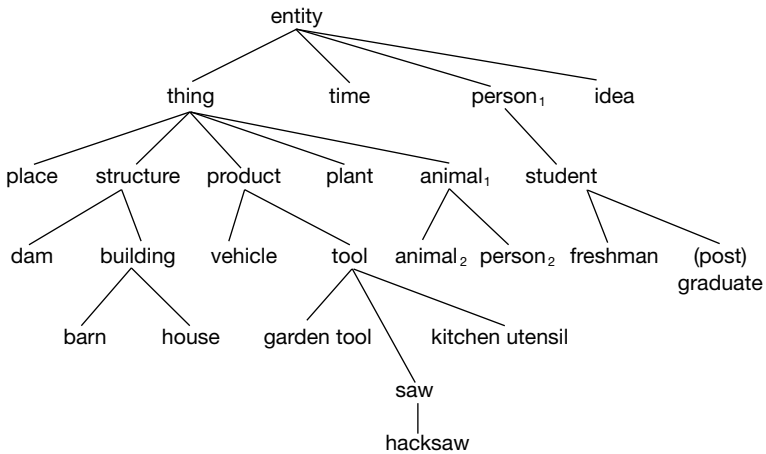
entity

thing time $person_1$ idea

place structure product plant $animal_1$ student

dam building vehicle tool $animal_2$ $person_2$ freshman (post) graduate

barn house garden tool kitchen utensil

saw

hacksaw